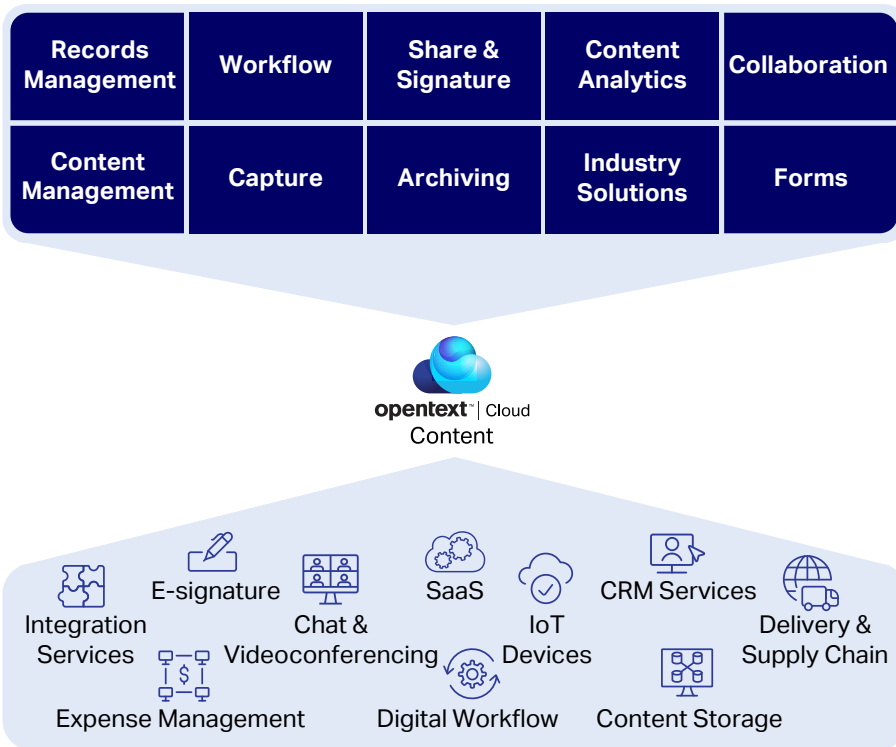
| Records Management | Workflow | Share & Signature | Content Analytics | Collaboration |
|---|---|---|---|---|
| Content Management | Capture | Archiving | Industry Solutions | Forms |

opentext™ | Cloud
Content

Integration Services

E-signature

Chat & Videoconferencing

SaaS

IoT Devices

CRM Services

Delivery & Supply Chain

Expense Management

Digital Workflow

Content Storage